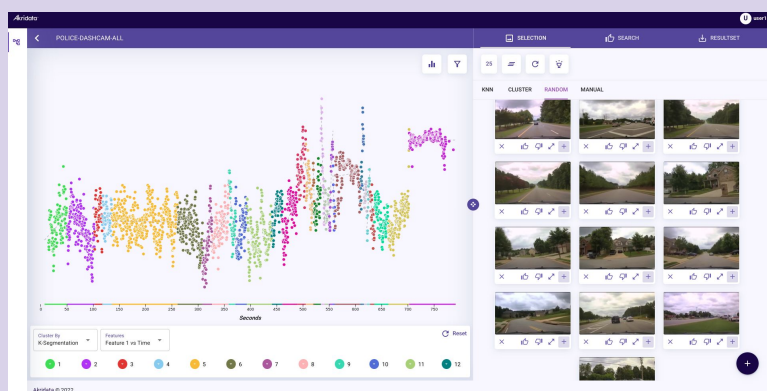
Akridata

U user1

POLICE-DASHCAM-ALL

SELECTION

SEARCH

RESULTSET

25

KNN CLUSTER RANDOM MANUAL

0 50 100 150 200 250 300 350 400 450 500 550 600 650 700 750

Seconds

Cluster By
K-Segmentation

Features
Feature 1 vs Time

Reset

1 2 3 4 5 6 7 8 9 10 11 12

Akridata © 2022